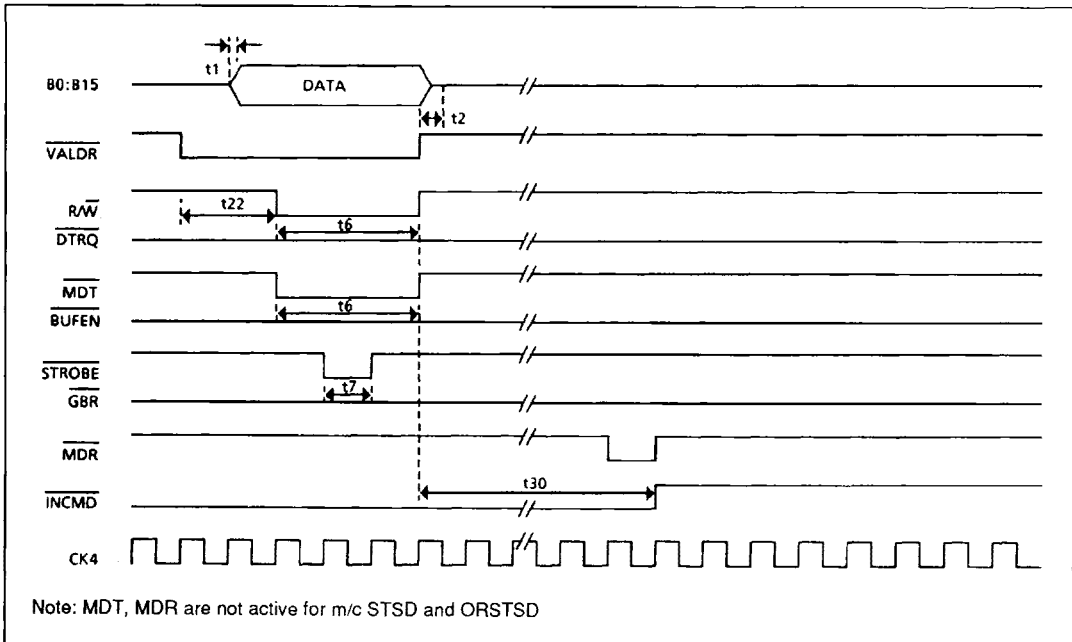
t1

B0:B15

DATA

t2

$\overline{VALDR}$

R/$\overline{W}$

t22

t6

$\overline{DTRQ}$

$\overline{MDT}$

t6

$\overline{BUFEN}$

$\overline{STROBE}$

t7

$\overline{GBR}$

$\overline{MDR}$

t30

$\overline{INCMD}$

CK4

Note: MDT, MDR are not active for m/c STSD and ORSTSD